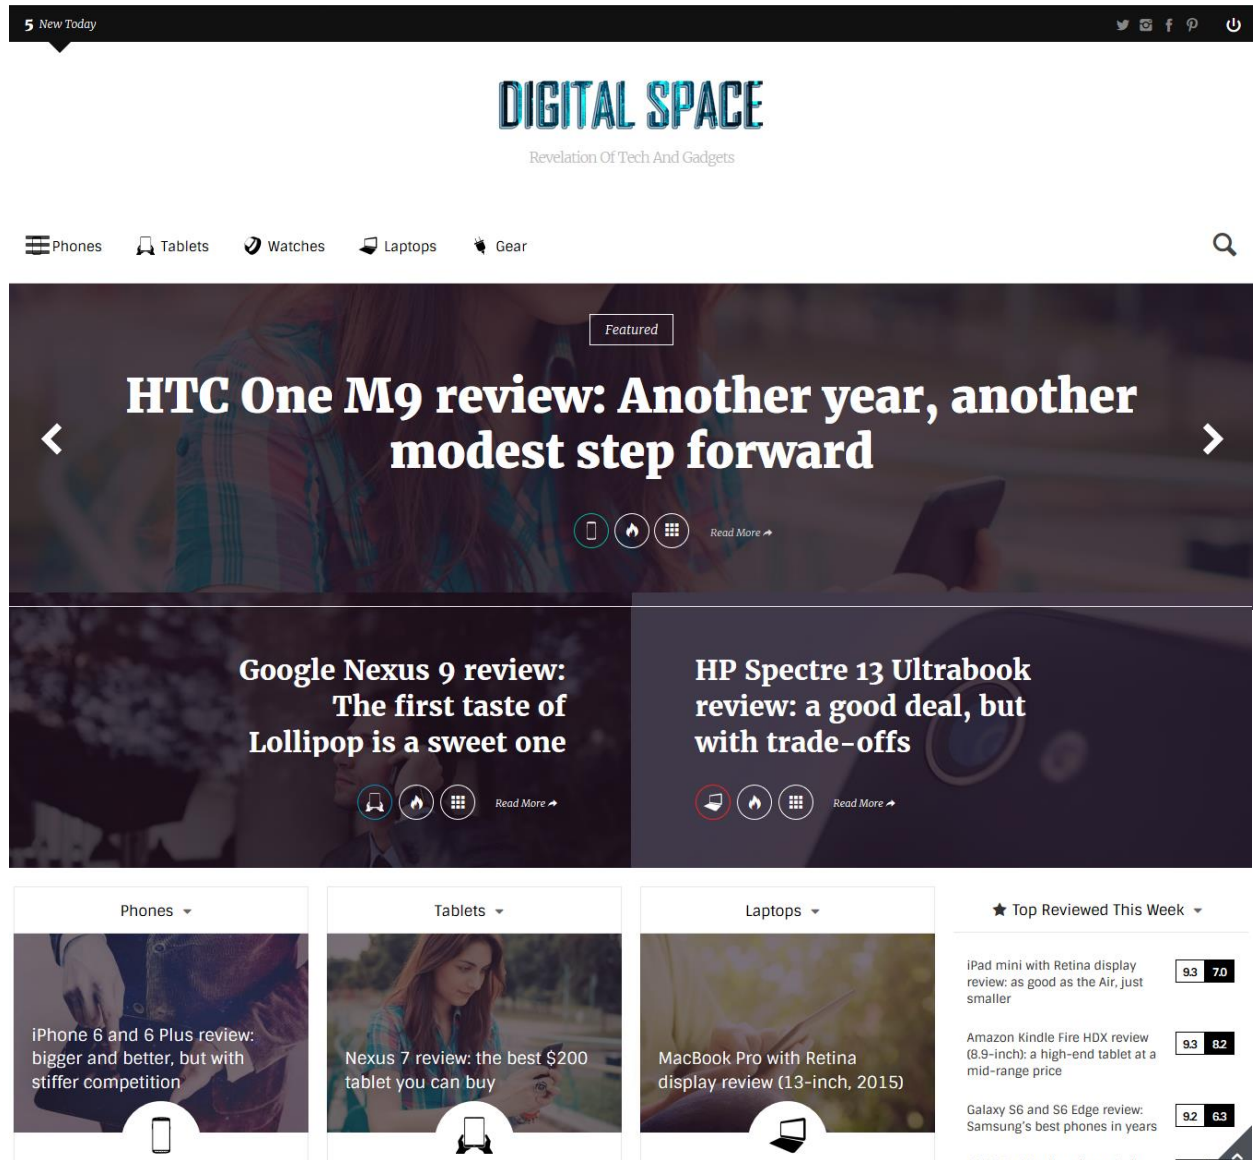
5 New Today

DIGITAL SPACE

Revelation Of Tech And Gadgets

Phones Tablets Watches Laptops Gear

Featured

HTC One M9 review: Another year, another modest step forward

Read More

Google Nexus 9 review: The first taste of Lollipop is a sweet one

Read More

HP Spectre 13 Ultrabook review: a good deal, but with trade-offs

Read More

Phones

iPhone 6 and 6 Plus review: bigger and better, but with stiffer competition

Tablets

Nexus 7 review: the best $200 tablet you can buy

Laptops

MacBook Pro with Retina display review (13-inch, 2015)

Top Reviewed This Week

iPad mini with Retina display review: as good as the Air, just smaller 9.3 7.0

Amazon Kindle Fire HDX review (8.9-inch): a high-end tablet at a mid-range price 9.3 8.2

Galaxy S6 and S6 Edge review: Samsung's best phones in years 9.2 6.3